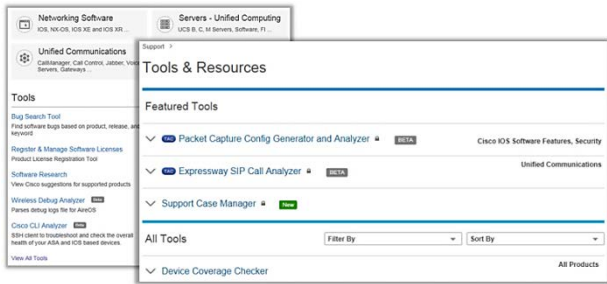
Networking Software
IOS, NX-OS, IOS XE and IOS XR ...

Servers - Unified Computing
UCS B, C, M Servers, Software, FI ...

Unified Communications
CallManager, Call Control, Jabber, Voice Servers, Gateways ...

Tools

Bug Search Tool
Find software bugs based on product, release, and keyword

Register & Manage Software Licenses
Product License Registration Tool

Software Research
View Cisco suggestions for supported products

Wireless Debug Analyzer Beta
Parses debug logs file for AireOS

Cisco CLI Analyzer Beta
SSH client to troubleshoot and check the overall health of your ASA and IOS based devices.

View All Tools

Support >

Tools & Resources

Featured Tools

TAC Packet Capture Config Generator and Analyzer BETA
Cisco IOS Software Features, Security

TAC Expressway SIP Call Analyzer BETA
Unified Communications

Support Case Manager New

All Tools
Filter By
Sort By

Device Coverage Checker
All Products